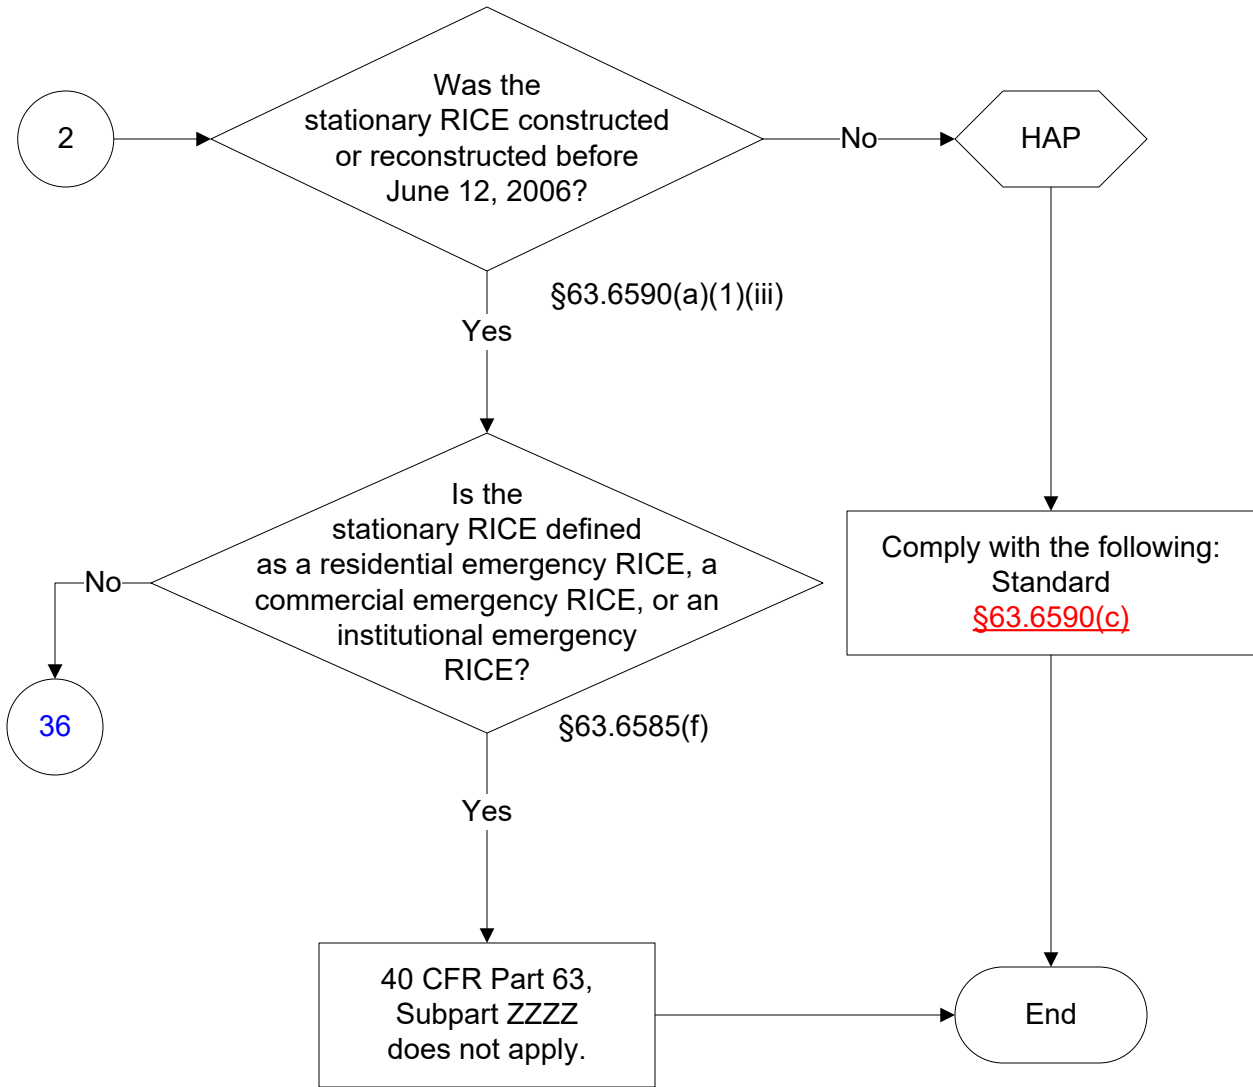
2

Was the stationary RICE constructed or reconstructed before June 12, 2006?

No

HAP

§63.6590(a)(1)(iii)

Yes

Is the stationary RICE defined as a residential emergency RICE, a commercial emergency RICE, or an institutional emergency RICE?

No

36

§63.6585(f)

Comply with the following: Standard §63.6590(c)

Yes

40 CFR Part 63, Subpart ZZZZ does not apply.

End